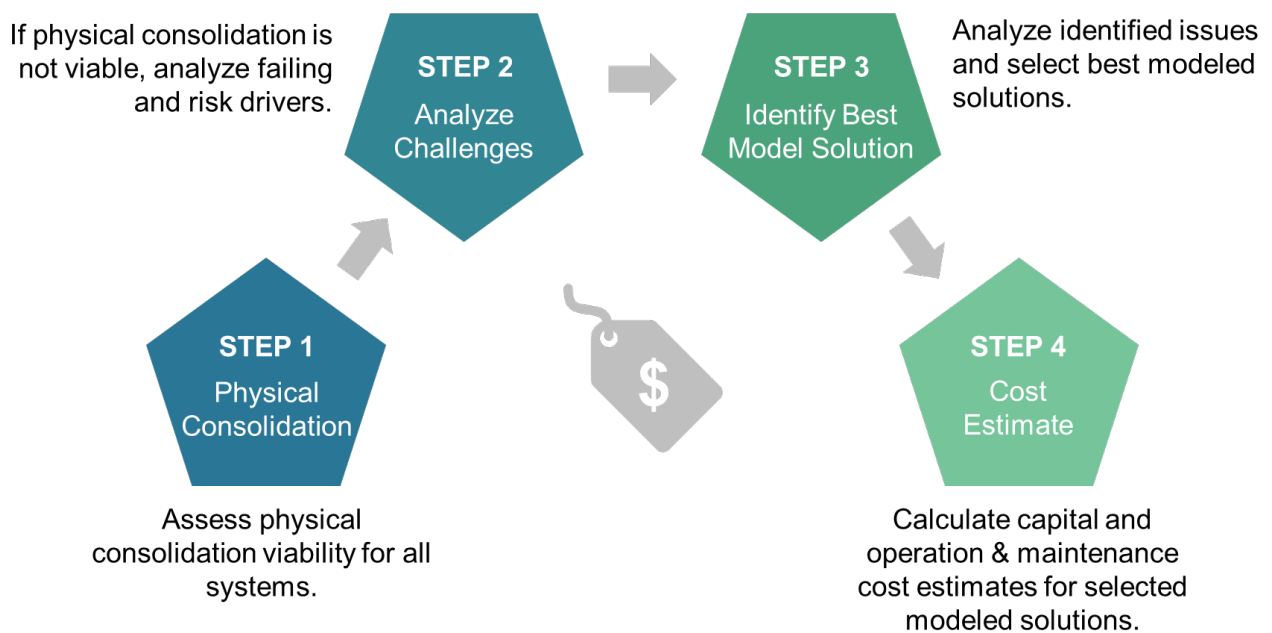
STEP 1
Physical Consolidation

Assess physical consolidation viability for all systems.

If physical consolidation is not viable, analyze failing and risk drivers.

STEP 2
Analyze Challenges

STEP 3
Identify Best Model Solution

Analyze identified issues and select best modeled solutions.

$

STEP 4
Cost Estimate

Calculate capital and operation & maintenance cost estimates for selected modeled solutions.